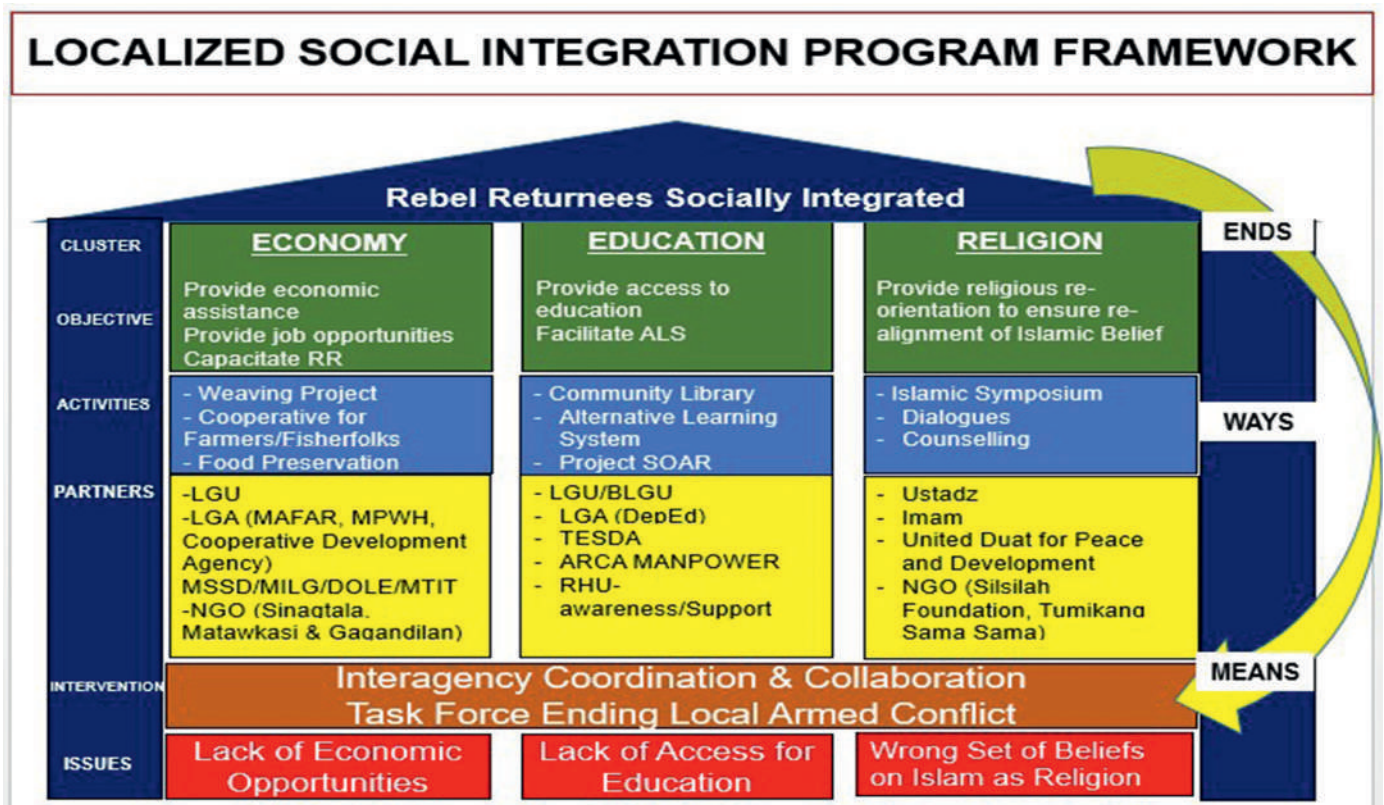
LOCALIZED SOCIAL INTEGRATION PROGRAM FRAMEWORK

Rebel Returnees Socially Integrated

| | | | | |
|---|---|---|---|---|
| CLUSTER | ECONOMY | EDUCATION | RELIGION | ENDS |
| OBJECTIVE | Provide economic assistance<br>Provide job opportunities<br>Capacitate RR | Provide access to education<br>Facilitate ALS | Provide religious re-orientation to ensure re-alignment of Islamic Belief | |
| ACTIVITIES | - Weaving Project<br>- Cooperative for Farmers/Fisherfolks<br>- Food Preservation | - Community Library<br>- Alternative Learning System<br>- Project SOAR | - Islamic Symposium<br>- Dialogues<br>- Counselling | WAYS |
| PARTNERS | -LGU<br>-LGA (MAFAR, MPWH, Cooperative Development Agency)<br>MSSD/MILG/DOLE/MTIT<br>-NGO (Sinagtala, Matawkasi & Gagandilan) | - LGU/BLGU<br>- LGA (DepEd)<br>- TESDA<br>- ARCA MANPOWER<br>- RHU-awareness/Support | - Ustadz<br>- Imam<br>- United Duat for Peace and Development<br>- NGO (Silsilah Foundation, Tumikang Sama Sama) | |
| INTERVENTION | Interagency Coordination & Collaboration<br>Task Force Ending Local Armed Conflict | | | MEANS |
| ISSUES | Lack of Economic Opportunities | Lack of Access for Education | Wrong Set of Beliefs on Islam as Religion | |